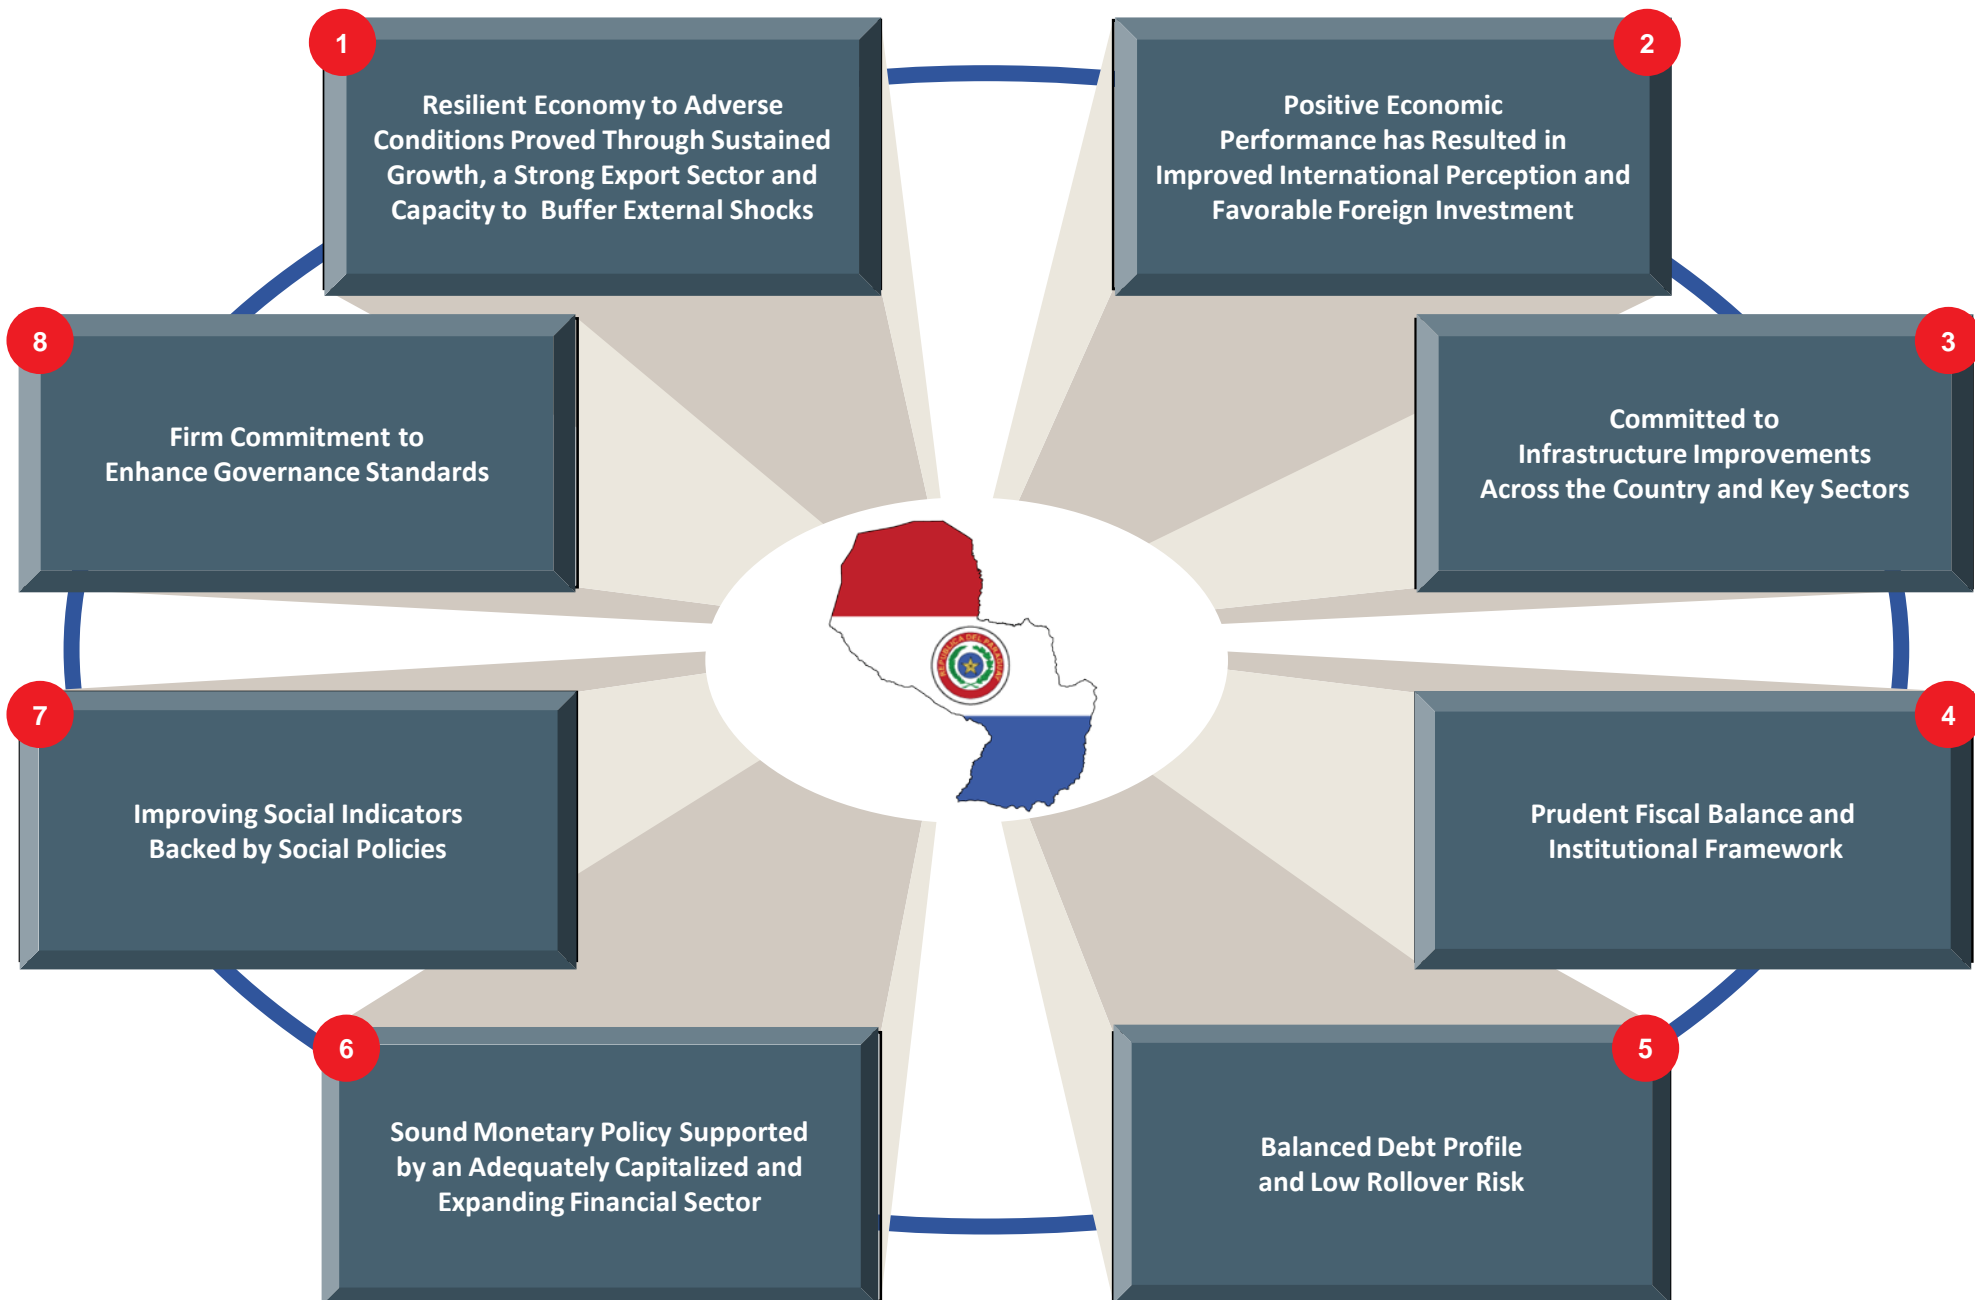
1

Resilient Economy to Adverse Conditions Proved Through Sustained Growth, a Strong Export Sector and Capacity to Buffer External Shocks

2

Positive Economic Performance has Resulted in Improved International Perception and Favorable Foreign Investment

8

Firm Commitment to Enhance Governance Standards

3

Committed to Infrastructure Improvements Across the Country and Key Sectors

7

Improving Social Indicators Backed by Social Policies

4

Prudent Fiscal Balance and Institutional Framework

6

Sound Monetary Policy Supported by an Adequately Capitalized and Expanding Financial Sector

5

Balanced Debt Profile and Low Rollover Risk